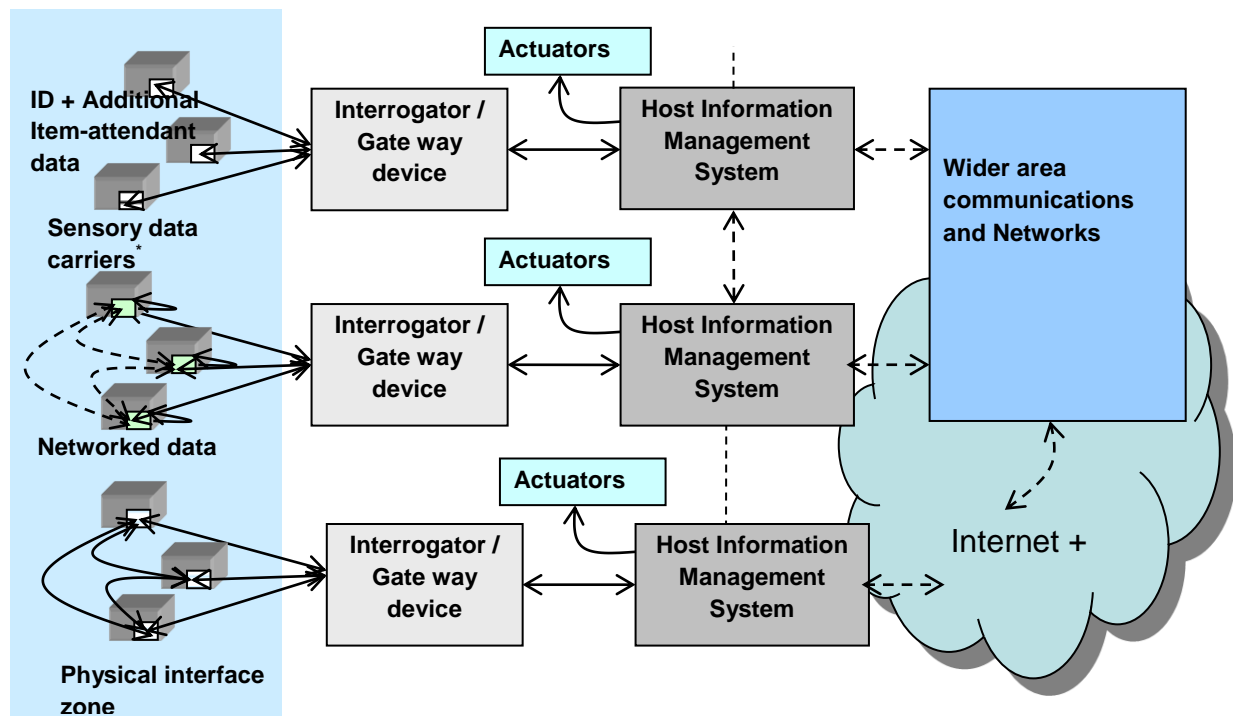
ID + Additional Item-attendant data

Sensory data carriers*

Networked data

Physical interface zone

Actuators

Interrogator / Gate way device

Host Information Management System

Actuators

Interrogator / Gate way device

Host Information Management System

Actuators

Interrogator / Gate way device

Host Information Management System

Wider area communications and Networks

Internet +